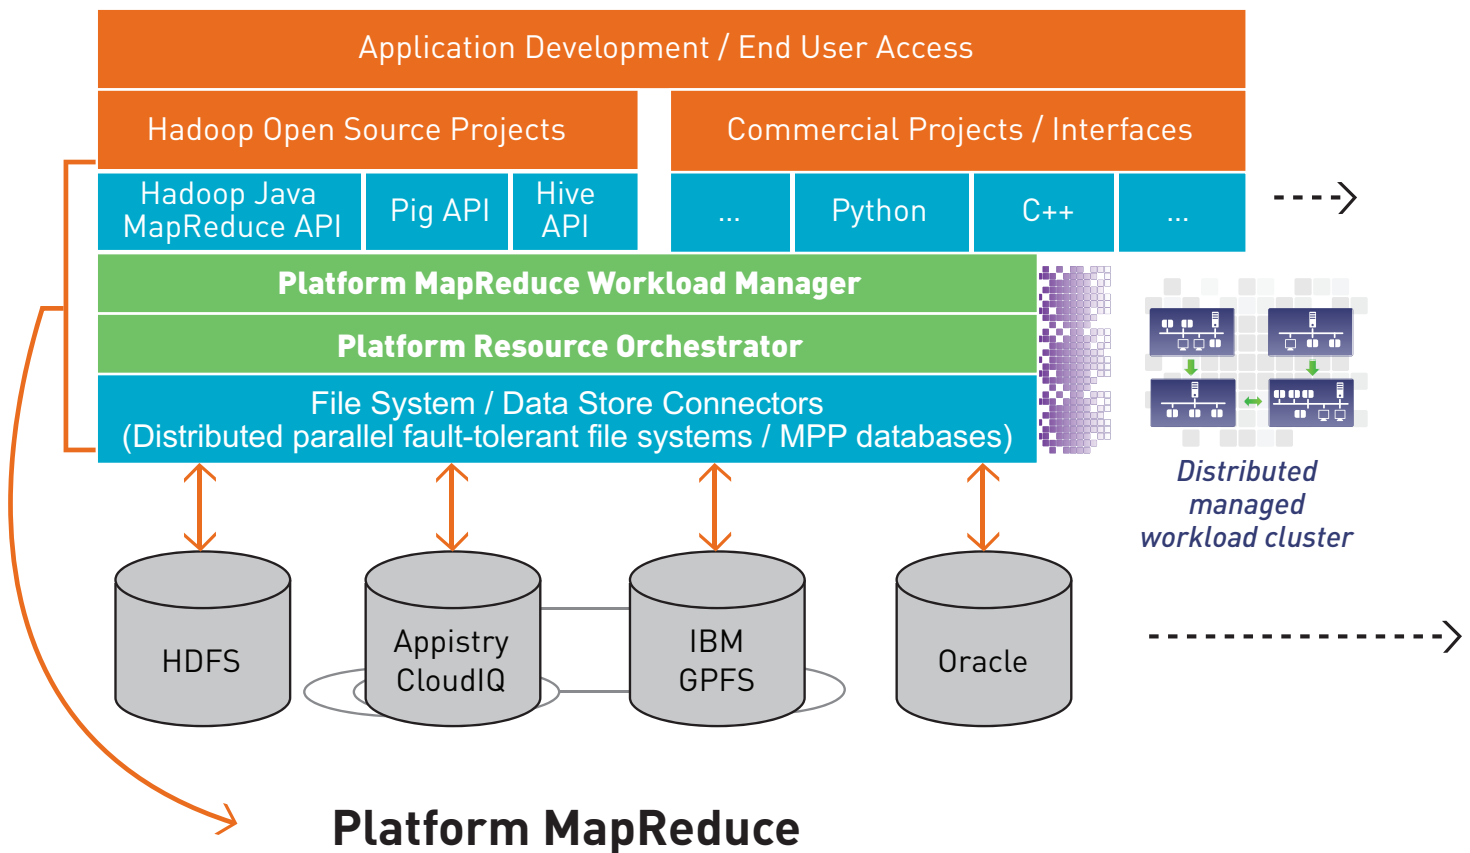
Application Development / End User Access

Hadoop Open Source Projects

Commercial Projects / Interfaces

Hadoop Java MapReduce API

Pig API

Hive API

...

Python

C++

...

Platform MapReduce Workload Manager

Platform Resource Orchestrator

File System / Data Store Connectors
(Distributed parallel fault-tolerant file systems / MPP databases)

Distributed managed workload cluster

HDFS

Appistry CloudIQ

IBM GPFS

Oracle

Platform MapReduce